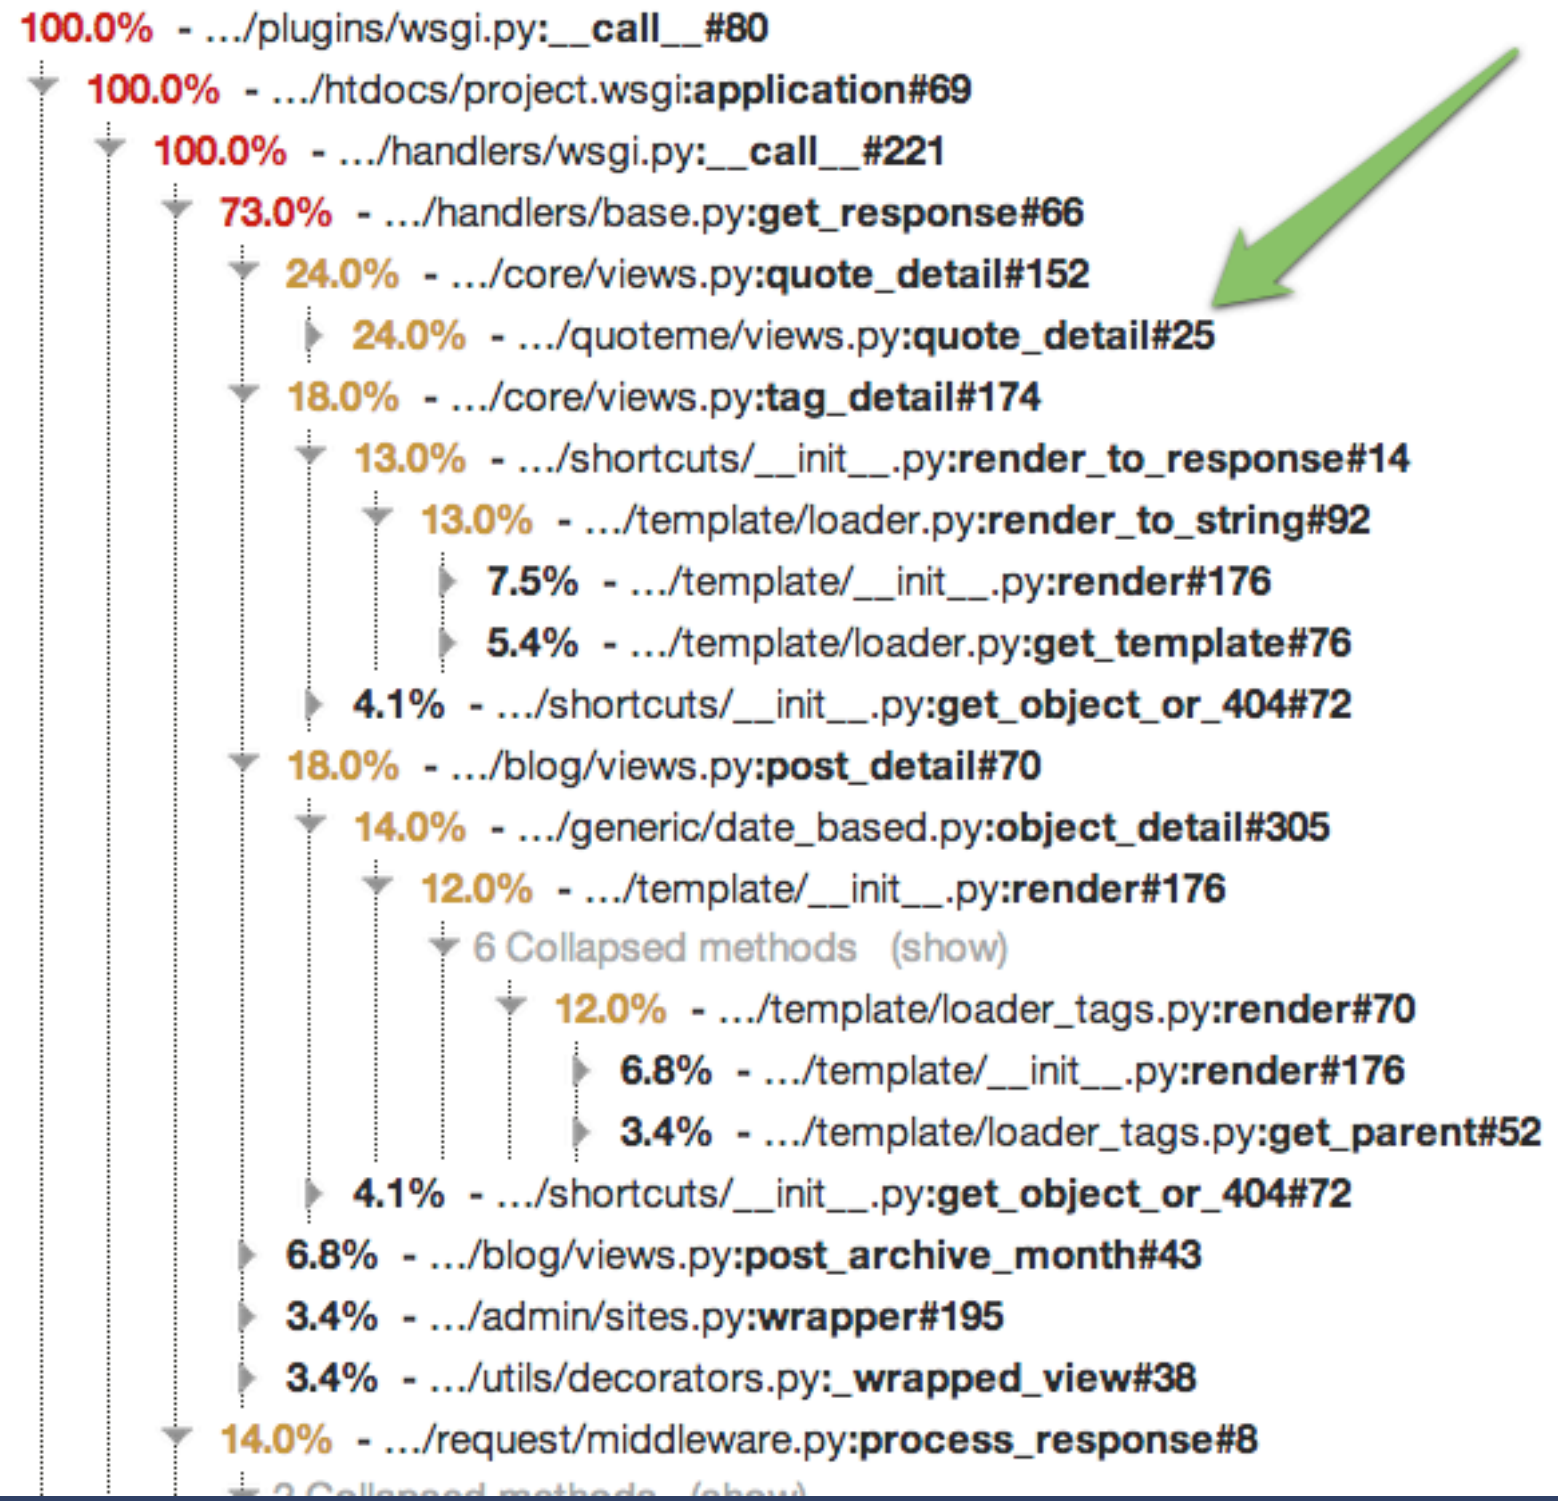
100.0% - .../plugins/wsgi.py:__call__#80

100.0% - .../htdocs/project.wsgi:application#69

100.0% - .../handlers/wsgi.py:__call__#221

73.0% - .../handlers/base.py:get_response#66

24.0% - .../core/views.py:quote_detail#152

24.0% - .../quoteme/views.py:quote_detail#25

18.0% - .../core/views.py:tag_detail#174

13.0% - .../shortcuts/__init__.py:render_to_response#14

13.0% - .../template/loader.py:render_to_string#92

7.5% - .../template/__init__.py:render#176

5.4% - .../template/loader.py:get_template#76

4.1% - .../shortcuts/__init__.py:get_object_or_404#72

18.0% - .../blog/views.py:post_detail#70

14.0% - .../generic/date_based.py:object_detail#305

12.0% - .../template/__init__.py:render#176

6 Collapsed methods (show)

12.0% - .../template/loader_tags.py:render#70

6.8% - .../template/__init__.py:render#176

3.4% - .../template/loader_tags.py:get_parent#52

4.1% - .../shortcuts/__init__.py:get_object_or_404#72

6.8% - .../blog/views.py:post_archive_month#43

3.4% - .../admin/sites.py:wrapper#195

3.4% - .../utils/decorators.py:_wrapped_view#38

14.0% - .../request/middleware.py:process_response#8

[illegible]